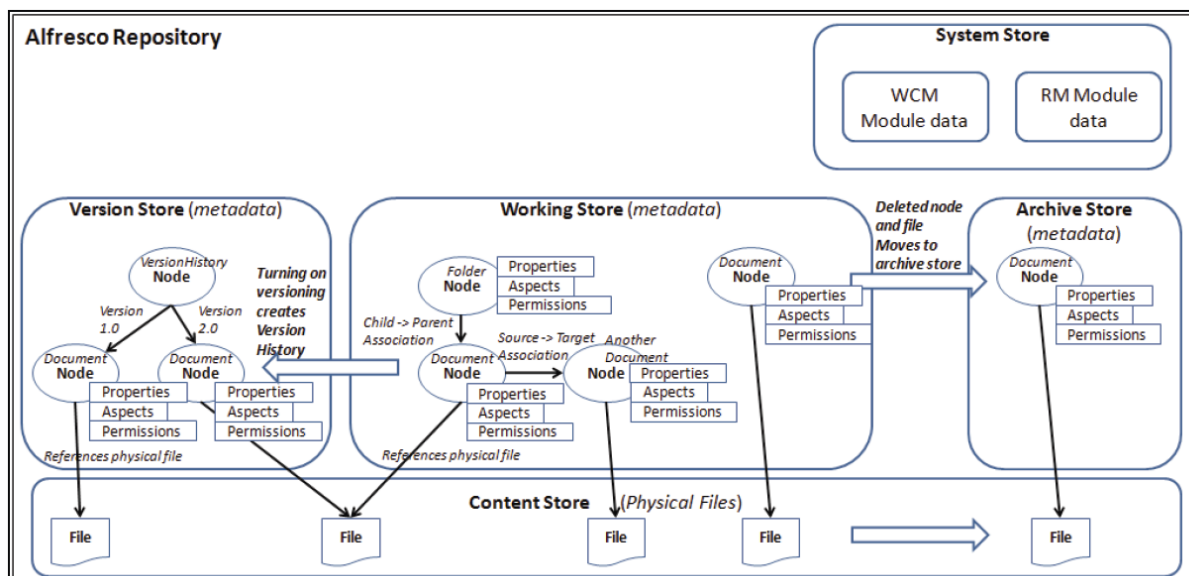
Alfresco Repository

System Store

WCM Module data

RM Module data

Version Store (*metadata*)

VersionHistory Node

Version 1.0

Version 2.0

Document Node

Properties

Aspects

Permissions

Document Node

Properties

Aspects

Permissions

References physical file

Turning on versioning creates Version History

Working Store (*metadata*)

Folder Node

Properties

Aspects

Permissions

Child -> Parent Association

Document Node

Properties

Aspects

Permissions

Source -> Target Association

Another Document Node

Properties

Aspects

Permissions

References physical file

Document Node

Properties

Aspects

Permissions

Deleted node and file Moves to archive store

Archive Store (*metadata*)

Document Node

Properties

Aspects

Permissions

Content Store (*Physical Files*)

File

File

File

File

File